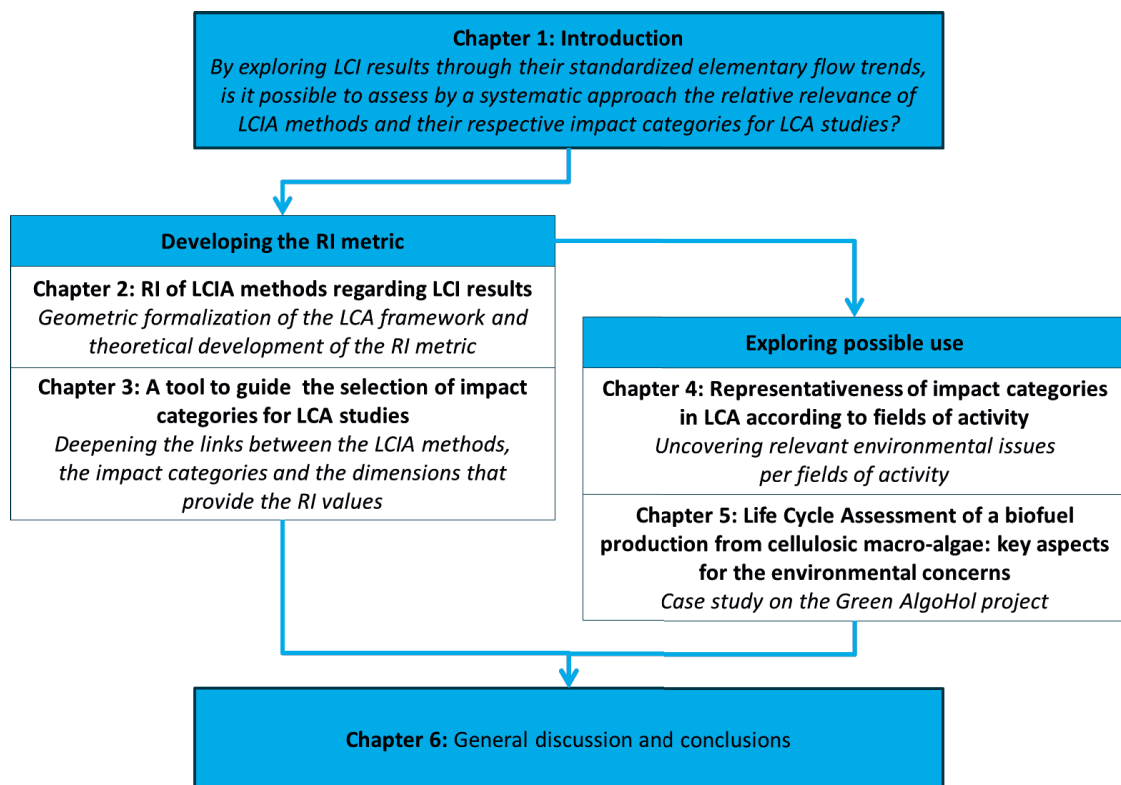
**Chapter 1: Introduction**
*By exploring LCI results through their standardized elementary flow trends, is it possible to assess by a systematic approach the relative relevance of LCIA methods and their respective impact categories for LCA studies?*

**Developing the RI metric**

**Chapter 2: RI of LCIA methods regarding LCI results**
*Geometric formalization of the LCA framework and theoretical development of the RI metric*

**Chapter 3: A tool to guide the selection of impact categories for LCA studies**
*Deepening the links between the LCIA methods, the impact categories and the dimensions that provide the RI values*

**Exploring possible use**

**Chapter 4: Representativeness of impact categories in LCA according to fields of activity**
*Uncovering relevant environmental issues per fields of activity*

**Chapter 5: Life Cycle Assessment of a biofuel production from cellulosic macro-algae: key aspects for the environmental concerns**
*Case study on the Green AlgoHol project*

**Chapter 6:** General discussion and conclusions